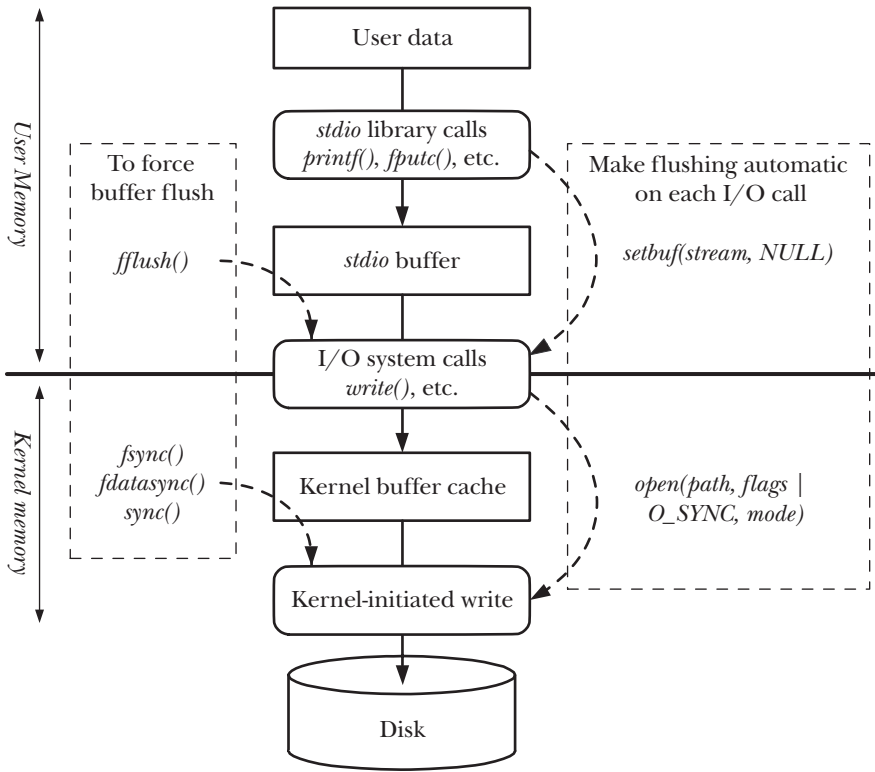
User Memory

User data

stdio library calls
printf(), fputc(), etc.

To force buffer flush

Make flushing automatic on each I/O call

fflush()

stdio buffer

setbuf(stream, NULL)

I/O system calls
write(), etc.

Kernel memory

fsync()
fdatasync()
sync()

Kernel buffer cache

open(path, flags | O_SYNC, mode)

Kernel-initiated write

Disk